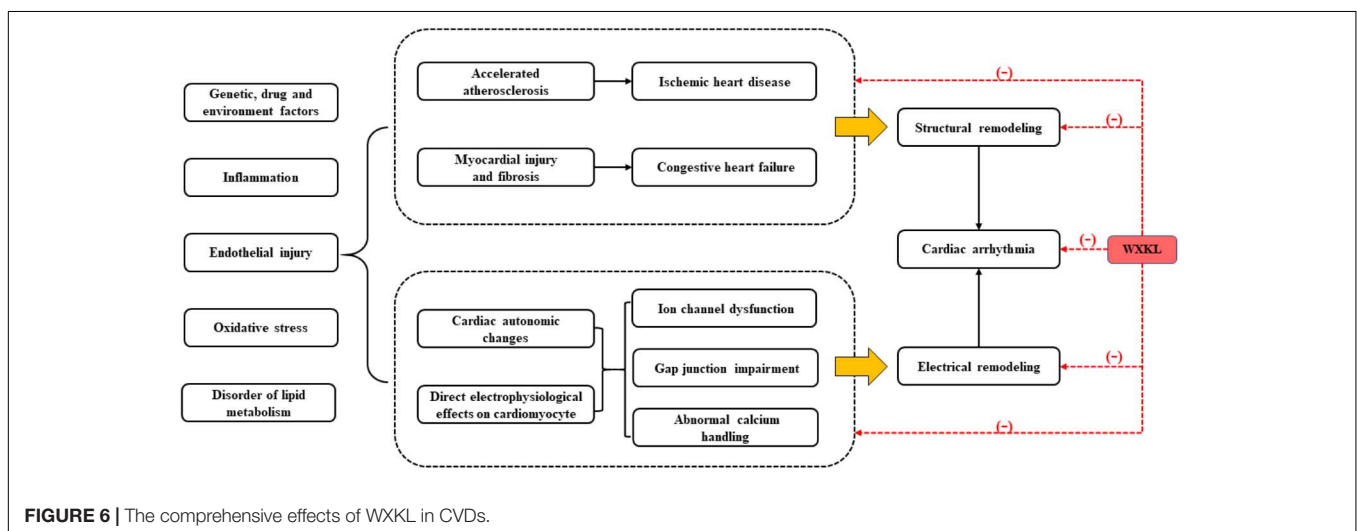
Genetic, drug and environment factors

Inflammation

Endothelial injury

Oxidative stress

Disorder of lipid metabolism

Accelerated atherosclerosis

Ischemic heart disease

Myocardial injury and fibrosis

Congestive heart failure

Cardiac autonomic changes

Direct electrophysiological effects on cardiomyocyte

Ion channel dysfunction

Gap junction impairment

Abnormal calcium handling

Structural remodeling

Cardiac arrhythmia

Electrical remodeling

WXKL

(-)

(-)

(-)

(-)

(-)

FIGURE 6 | The comprehensive effects of WXKL in CVDs.